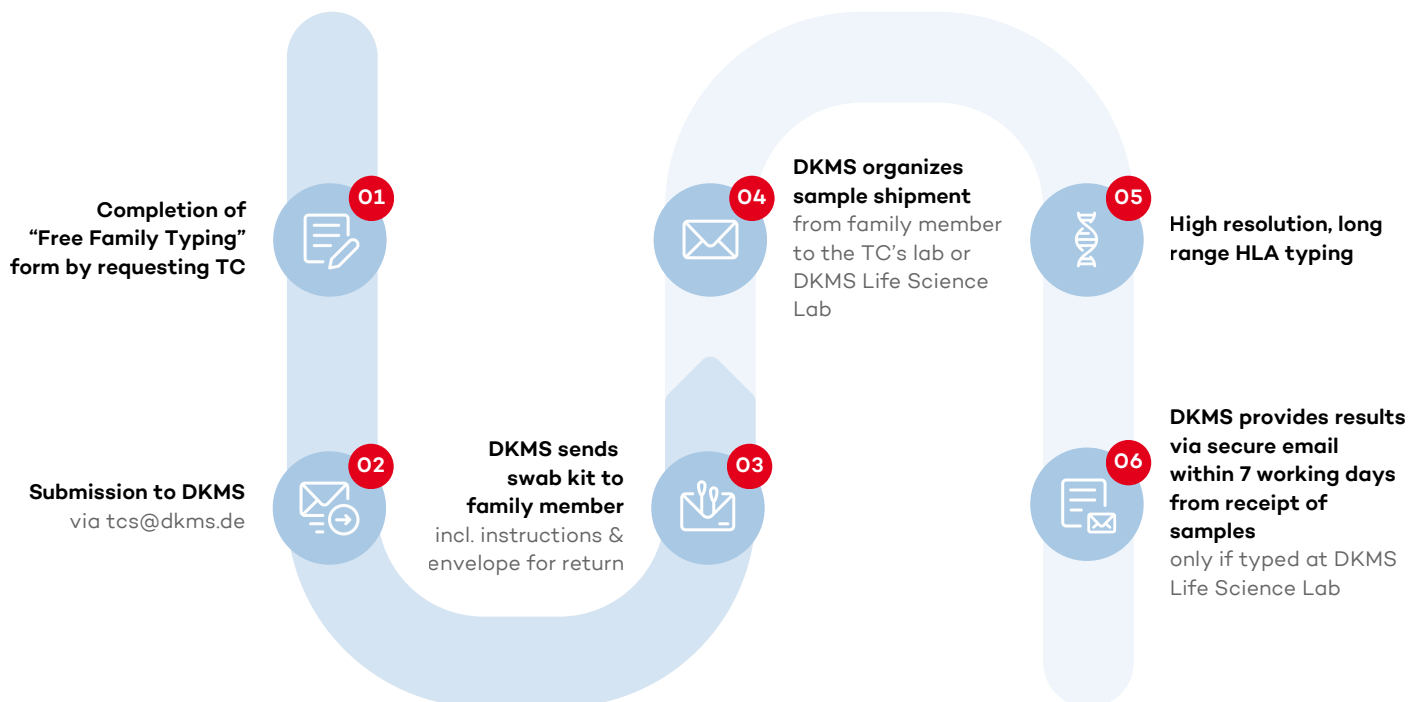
01
Completion of "Free Family Typing" form by requesting TC

02
Submission to DKMS
via tcs@dkms.de

03
DKMS sends swab kit to family member
incl. instructions & envelope for return

04
DKMS organizes sample shipment
from family member to the TC's lab or DKMS Life Science Lab

05
High resolution, long range HLA typing

06
DKMS provides results via secure email within 7 working days from receipt of samples
only if typed at DKMS Life Science Lab